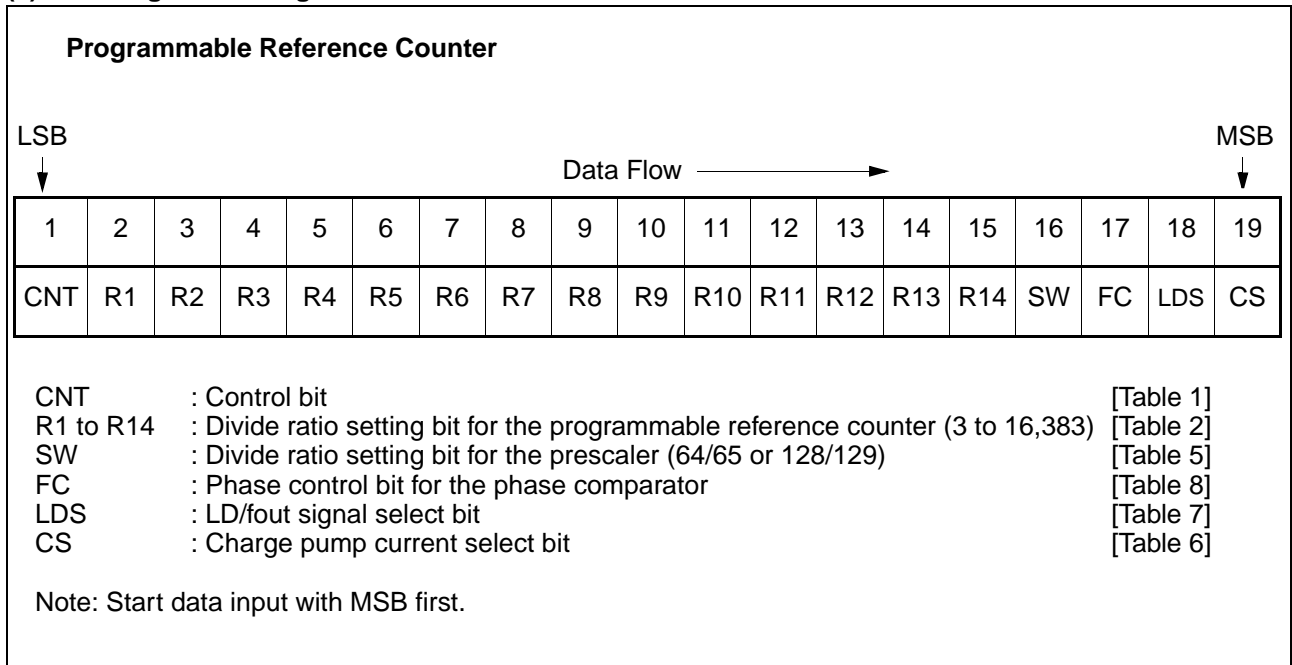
Programmable Reference Counter

LSB

MSB

Data Flow

| 1 | 2 | 3 | 4 | 5 | 6 | 7 | 8 | 9 | 10 | 11 | 12 | 13 | 14 | 15 | 16 | 17 | 18 | 19 |
|---|---|---|---|---|---|---|---|---|---|---|---|---|---|---|---|---|---|---|
| CNT | R1 | R2 | R3 | R4 | R5 | R6 | R7 | R8 | R9 | R10 | R11 | R12 | R13 | R14 | SW | FC | LDS | CS |

CNT : Control bit [Table 1]
R1 to R14 : Divide ratio setting bit for the programmable reference counter (3 to 16,383) [Table 2]
SW : Divide ratio setting bit for the prescaler (64/65 or 128/129) [Table 5]
FC : Phase control bit for the phase comparator [Table 8]
LDS : LD/fout signal select bit [Table 7]
CS : Charge pump current select bit [Table 6]

Note: Start data input with MSB first.